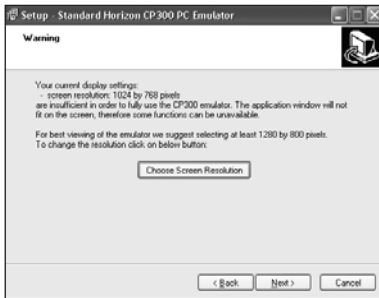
Setup - Standard Horizon CP300 PC Emulator

Warning

Your current display settings:
- screen resolution: 1024 by 768 pixels
are insufficient in order to fully use the CP300 emulator. The application window will not fit on the screen, therefore some functions can be unavailable.

For best viewing of the emulator we suggest selecting at least 1280 by 800 pixels. To change the resolution click on below button:

Choose Screen Resolution

< Back Next > Cancel